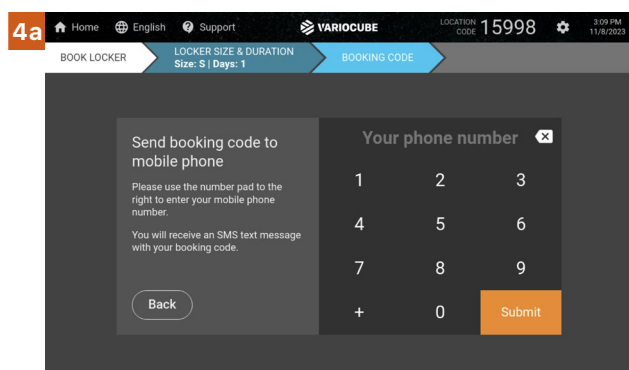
4a

Home English Support VARIOCUBE LOCATION CODE 15998 3:09 PM 11/8/2023

BOOK LOCKER

LOCKER SIZE & DURATION
Size: S | Days: 1

BOOKING CODE

Send booking code to mobile phone

Please use the number pad to the right to enter your mobile phone number.

You will receive an SMS text message with your booking code.

Back

Your phone number

| 1 | 2 | 3 |
|---|---|---|
| 4 | 5 | 6 |
| 7 | 8 | 9 |
| + | 0 | Submit |